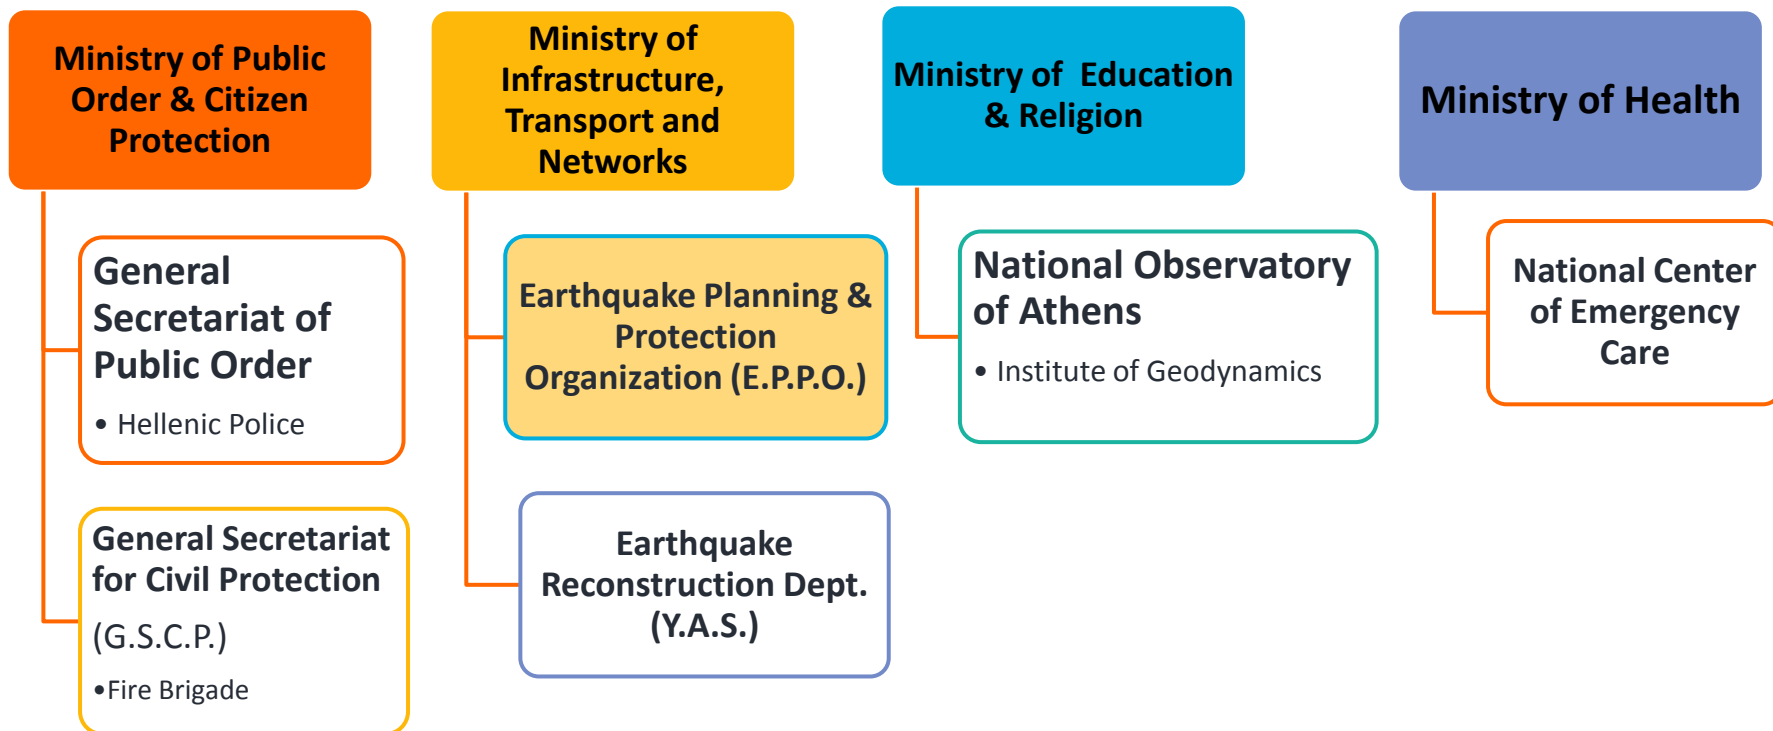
Ministry of Public Order & Citizen Protection

General Secretariat of Public Order

• Hellenic Police

General Secretariat for Civil Protection

(G.S.C.P.)

•Fire Brigade

Ministry of Infrastructure, Transport and Networks

Earthquake Planning & Protection Organization (E.P.P.O.)

Earthquake Reconstruction Dept. (Y.A.S.)

Ministry of Education & Religion

National Observatory of Athens

• Institute of Geodynamics

Ministry of Health

National Center of Emergency Care